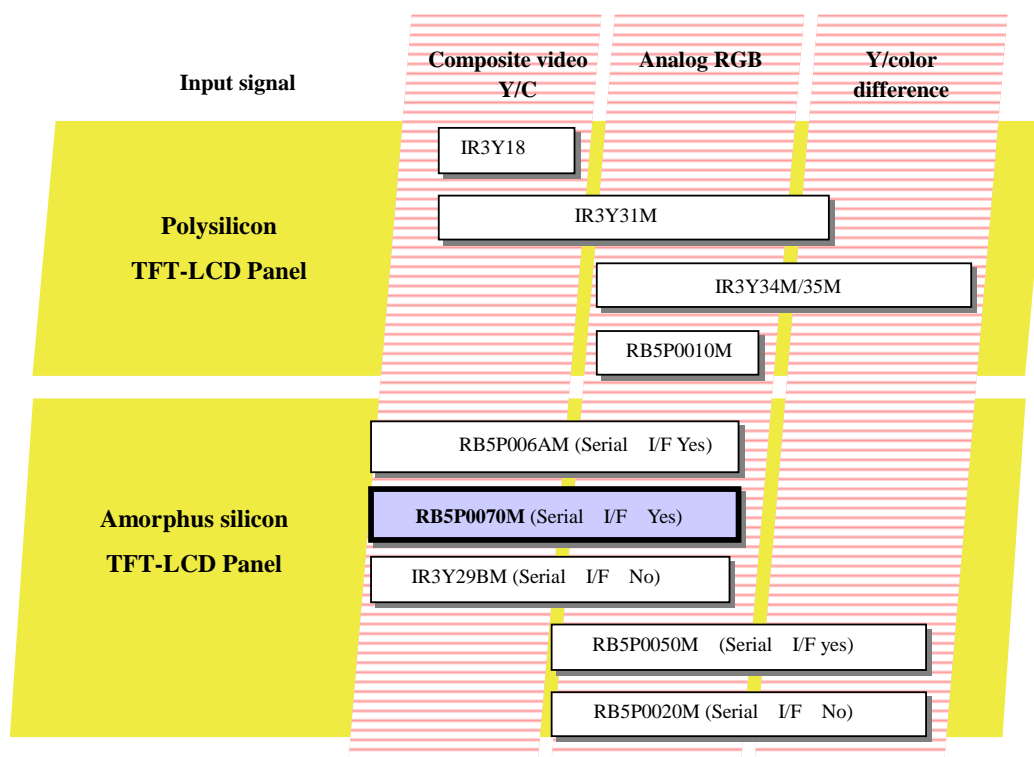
Input signal

Composite video Y/C

Analog RGB

Y/color difference

IR3Y18

IR3Y31M

Polysilicon TFT-LCD Panel

IR3Y34M/35M

RB5P0010M

RB5P006AM (Serial I/F Yes)

Amorphus silicon TFT-LCD Panel

RB5P0070M (Serial I/F Yes)

IR3Y29BM (Serial I/F No)

RB5P0050M (Serial I/F yes)

RB5P0020M (Serial I/F No)